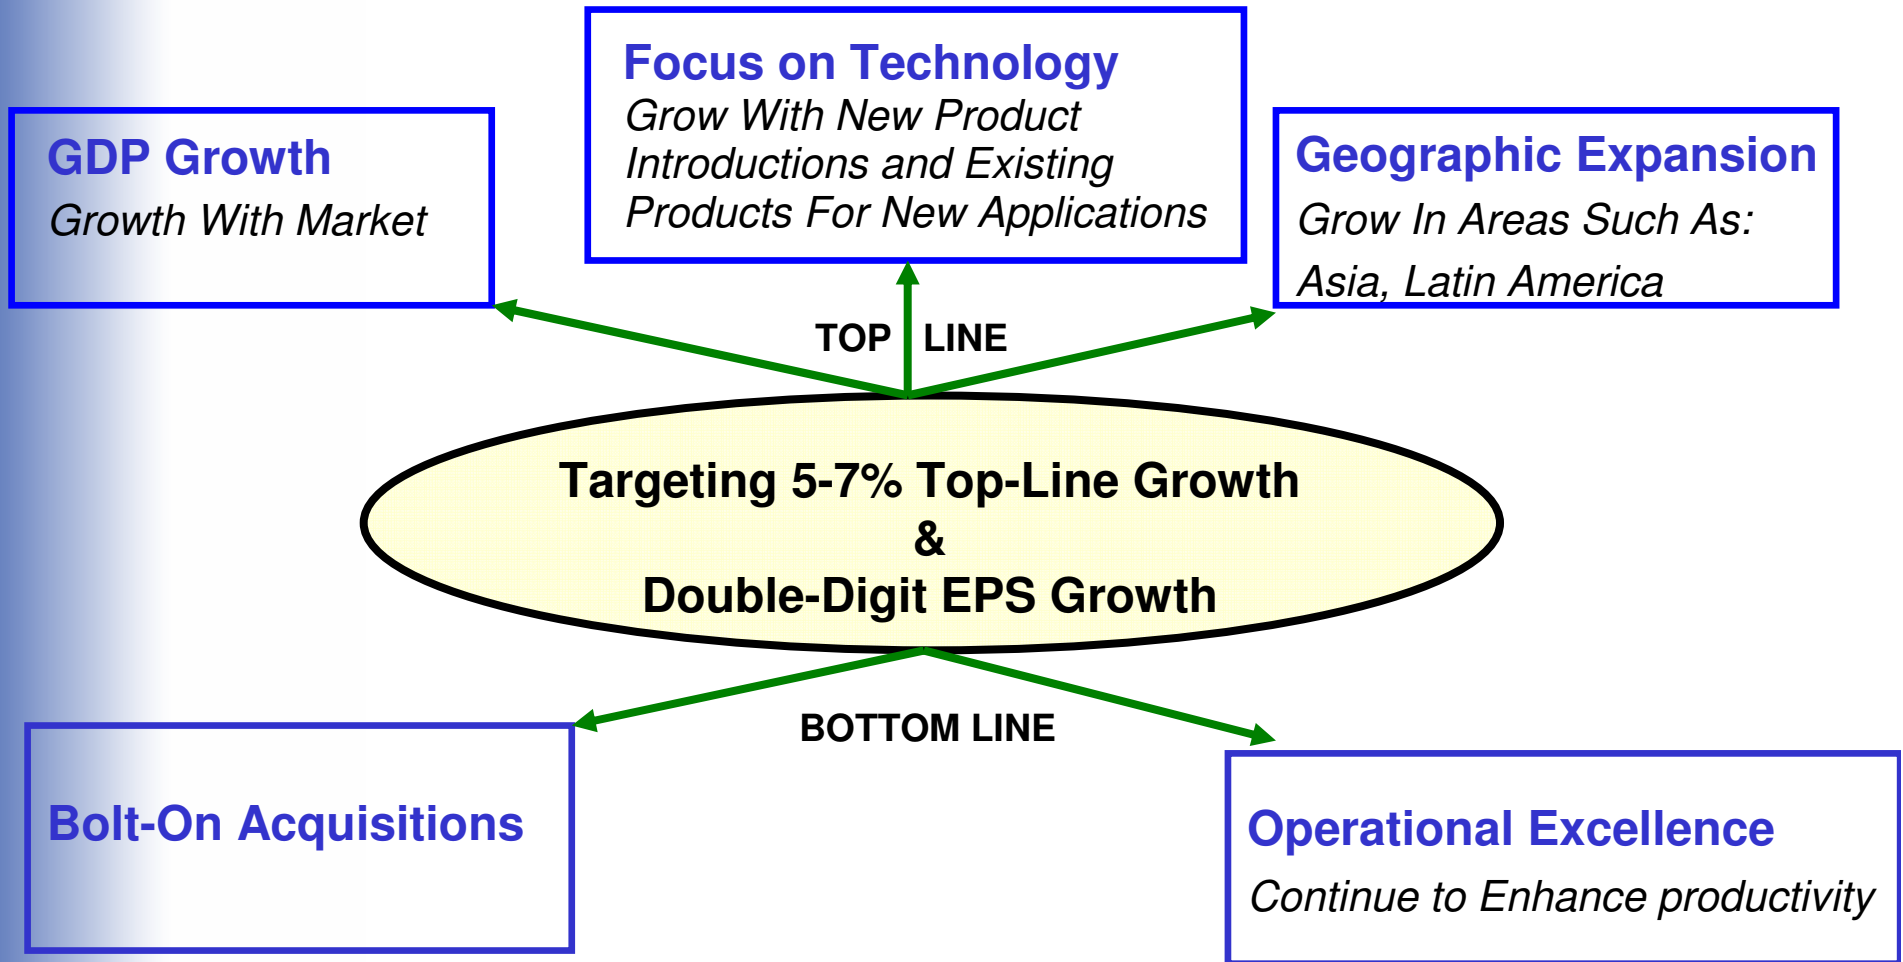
Focus on Technology
Grow With New Product Introductions and Existing Products For New Applications

GDP Growth
Growth With Market

Geographic Expansion
Grow In Areas Such As:
Asia, Latin America

TOP LINE

Targeting 5-7% Top-Line Growth
&
Double-Digit EPS Growth

BOTTOM LINE

Bolt-On Acquisitions

Operational Excellence
Continue to Enhance productivity